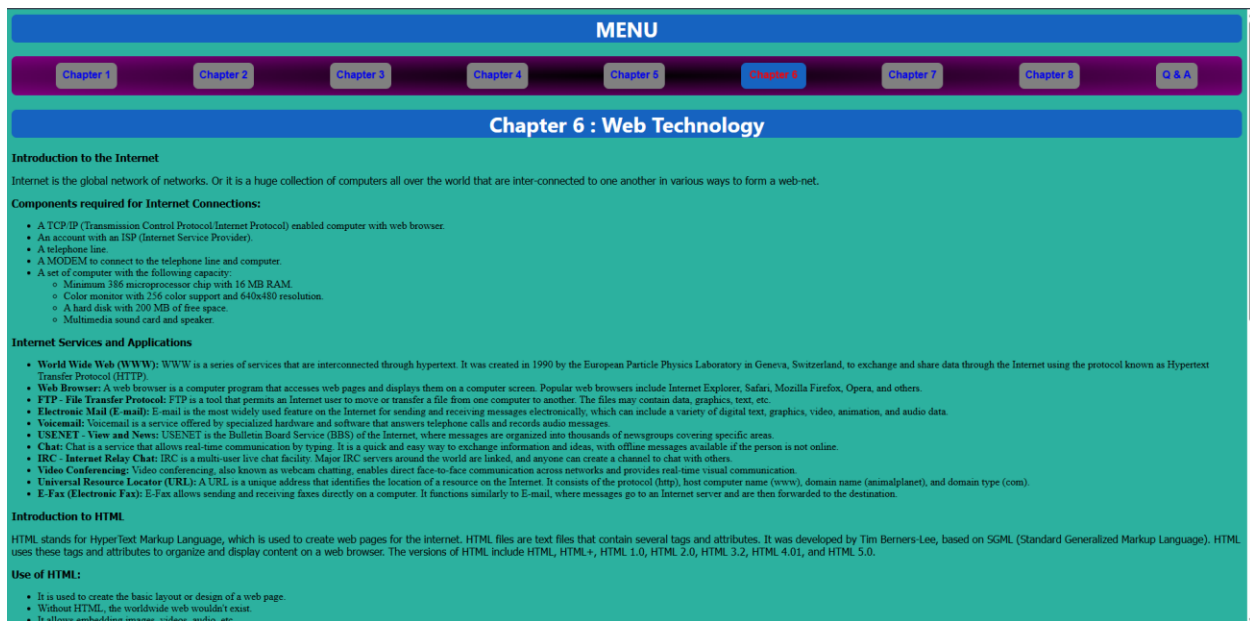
MENU

Chapter 1 Chapter 2 Chapter 3 Chapter 4 Chapter 5 Chapter 6 Chapter 7 Chapter 8 Q & A

Chapter 6 : Web Technology

Introduction to the Internet

Internet is the global network of networks. Or it is a huge collection of computers all over the world that are inter-connected to one another in various ways to form a web-net.

Components required for Internet Connections:

- A TCP/IP (Transmission Control Protocol/Internet Protocol) enabled computer with web browser.
- An account with an ISP (Internet Service Provider).
- A telephone line.
- A MODEM to connect to the telephone line and computer.
- A set of computer with the following capacity:
  - Minimum 386 microprocessor chip with 16 MB RAM.
  - Color monitor with 256 color support and 640x480 resolution.
  - A hard disk with 200 MB of free space.
  - Multimedia sound card and speaker.

Internet Services and Applications

- World Wide Web (WWW): WWW is a series of services that are interconnected through hypertext. It was created in 1990 by the European Particle Physics Laboratory in Geneva, Switzerland, to exchange and share data through the Internet using the protocol known as Hypertext Transfer Protocol (HTTP).
- Web Browser: A web browser is a computer program that accesses web pages and displays them on a computer screen. Popular web browsers include Internet Explorer, Safari, Mozilla Firefox, Opera, and others.
- FTP - File Transfer Protocol: FTP is a tool that permits an Internet user to move or transfer a file from one computer to another. The files may contain data, graphics, text, etc.
- Electronic Mail (E-mail): E-mail is the most widely used feature on the Internet for sending and receiving messages electronically, which can include a variety of digital text, graphics, video, animation, and audio data.
- Voicemail: Voicemail is a service offered by specialized hardware and software that answers telephone calls and records audio messages.
- USENET - View and News: USENET is the Bulletin Board Service (BBS) of the Internet, where messages are organized into thousands of newsgroups covering specific areas.
- Chat: Chat is a service that allows real-time communication by typing. It is a quick and easy way to exchange information and ideas, with offline messages available if the person is not online.
- IRC - Internet Relay Chat: IRC is a multi-user live chat facility. Major IRC servers around the world are linked, and anyone can create a channel to chat with others.
- Video Conferencing: Video conferencing, also known as webcam chatting, enables direct face-to-face communication across networks and provides real-time visual communication.
- Universal Resource Locator (URL): A URL is a unique address that identifies the location of a resource on the Internet. It consists of the protocol (http), host computer name (www), domain name (animalplanet), and domain type (com).
- E-Fax (Electronic Fax): E-Fax allows sending and receiving faxes directly on a computer. It functions similarly to E-mail, where messages go to an Internet server and are then forwarded to the destination.

Introduction to HTML

HTML stands for HyperText Markup Language, which is used to create web pages for the internet. HTML files are text files that contain several tags and attributes. It was developed by Tim Berners-Lee, based on SGML (Standard Generalized Markup Language). HTML uses these tags and attributes to organize and display content on a web browser. The versions of HTML include HTML, HTML+, HTML 1.0, HTML 2.0, HTML 3.2, HTML 4.01, and HTML 5.0.

Use of HTML:

- It is used to create the basic layout or design of a web page.
- Without HTML, the worldwide web wouldn't exist.
- It allows embedding images, videos, audio, etc.